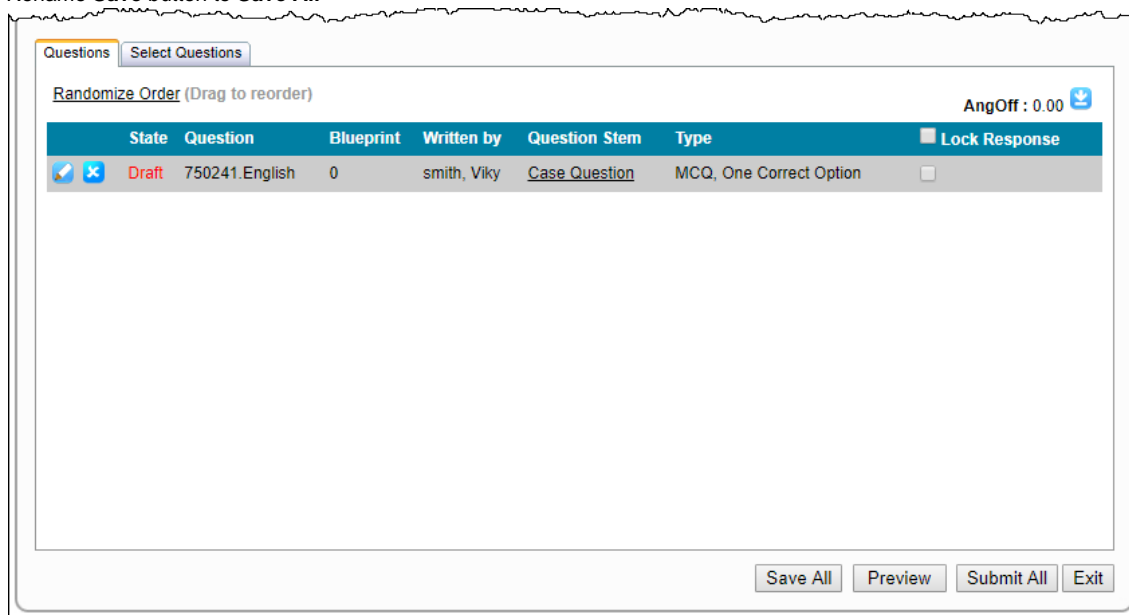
Questions | Select Questions

Randomize Order (Drag to reorder)

AngOff : 0.00

| | State | Question | Blueprint | Written by | Question Stem | Type | Lock Response |
|---|---|---|---|---|---|---|---|
| | Draft | 750241.English | 0 | smith, Viky | Case Question | MCQ, One Correct Option | |

Save All | Preview | Submit All | Exit